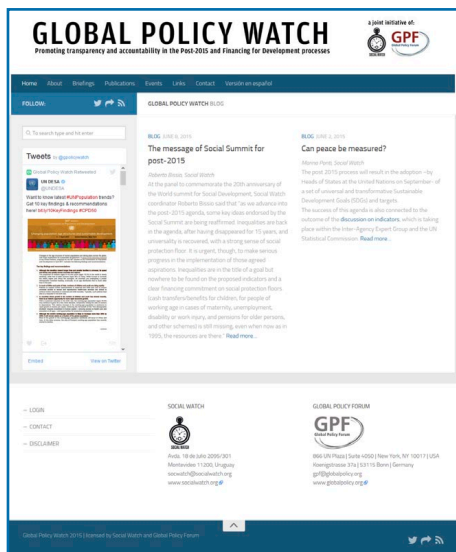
GLOBAL POLICY WATCH
Promoting transparency and accountability in the Post-2015 and Financing for Development processes

a joint initiative of:
GPF Global Policy Forum

Home About Briefings Publications Events Links Contact Versión en español

FOLLOW:

GLOBAL POLICY WATCH BLOG

To search type and hit enter

Tweets by @gpolicywatch

Global Policy Watch Retweeted
UN DESA @UNDESA
Want to know latest #UNPopulation trends? Get 10 key findings & recommendations here! bit.ly/10KeyFindings #CPD50

Embed View on Twitter

BLOG JUNE 8, 2015
The message of Social Summit for post-2015
Roberto Bissio, Social Watch
At the panel to commemorate the 20th anniversary of the World summit for Social Development, Social Watch coordinator Roberto Bissio said that "as we advance into the post-2015 agenda, some key ideas endorsed by the Social Summit are being reaffirmed. Inequalities are back in the agenda, after having disappeared for 15 years, and universality is recovered, with a strong sense of social protection floor. It is urgent, though, to make serious progress in the implementation of those agreed aspirations. Inequalities are in the title of a goal but nowhere to be found on the proposed indicators and a clear financing commitment on social protection floors (cash transfers/benefits for children, for people of working age in cases of maternity, unemployment, disability or work injury, and pensions for older persons, and other schemes) is still missing, even when now as in 1995, the resources are there." Read more...

BLOG JUNE 3, 2015
Can peace be measured?
Mirian Ferri, Social Watch
The post 2015 process will result in the adoption - by Heads of States at the United Nations on September - of a set of universal and transformative Sustainable Development Goals (SDGs) and targets.
The success of this agenda is also connected to the outcome of the discussion on indicators, which is taking place within the Inter-Agency Expert Group and the UN Statistical Commission. Read more...

— LOGIN
— CONTACT
— DISCLAIMER

SOCIAL WATCH
Avda. 18 de Julio 2095/301
Montevideo 11200, Uruguay
socwatch@socialwatch.org
www.socialwatch.org

GLOBAL POLICY FORUM
GPF Global Policy Forum
866 UN Plaza | Suite 4050 | New York, NY 10017 | USA
Koenigstrasse 37a | 53115 Bonn | Germany
gpf@globalpolicy.org
www.globalpolicy.org

Global Policy Watch 2015 | licensed by Social Watch and Global Policy Forum